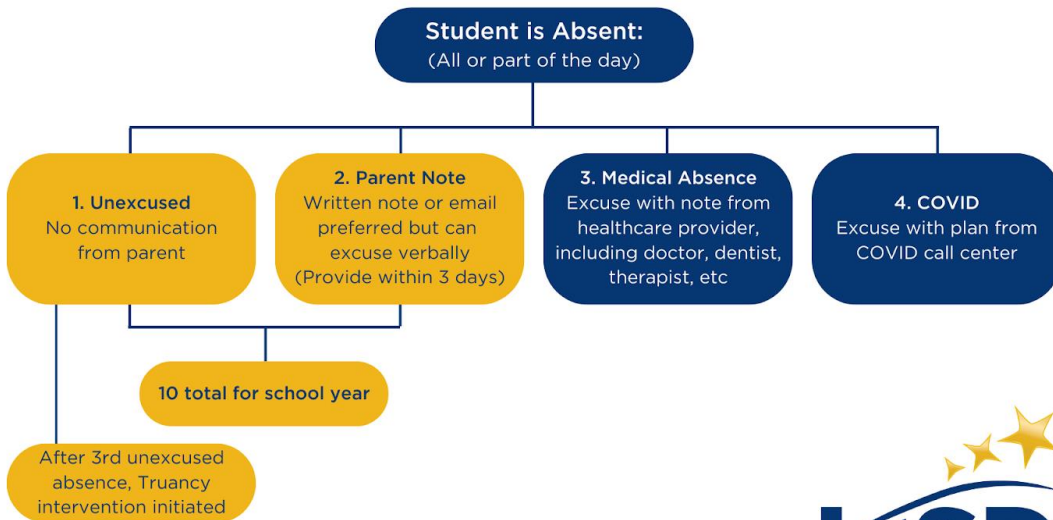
Student is Absent:
(All or part of the day)

1. Unexcused
No communication from parent

2. Parent Note
Written note or email preferred but can excuse verbally
(Provide within 3 days)

3. Medical Absence
Excuse with note from healthcare provider, including doctor, dentist, therapist, etc

4. COVID
Excuse with plan from COVID call center

10 total for school year

After 3rd unexcused absence, Truancy intervention initiated